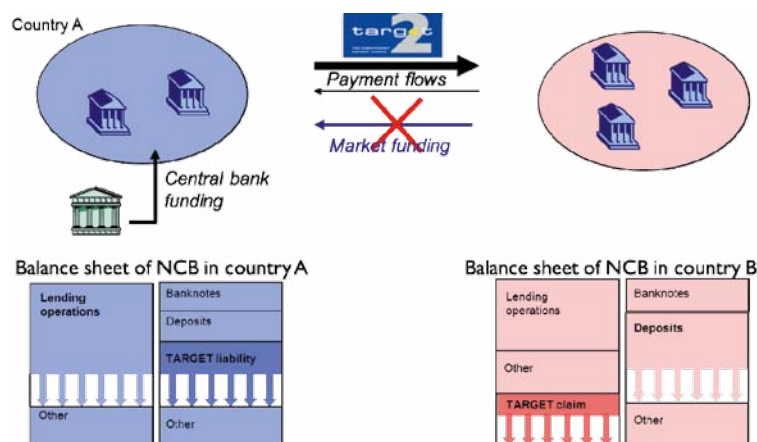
Country A

targ2

Payment flows

Market funding

Central bank funding

Balance sheet of NCB in country A

| Lending operations | Banknotes |
|---|---|
| | Deposits |
| | TARGET liability |
| Other | Other |

Balance sheet of NCB in country B

| Lending operations | Banknotes |
|---|---|
| Other | Deposits |
| TARGET claim | Other |